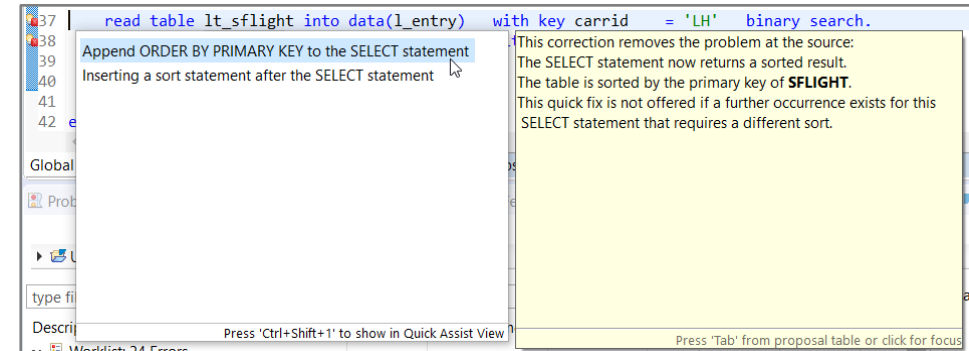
37 read table lt_sflight into data(l_entry) with key carrid = 'LH' binary search.
38
39
40
41
42 e

Global
Prob
U
type fi
Descri
Worklist: 24 Errors

Append ORDER BY PRIMARY KEY to the SELECT statement
Inserting a sort statement after the SELECT statement

Press 'Ctrl+Shift+1' to show in Quick Assist View

This correction removes the problem at the source:
The SELECT statement now returns a sorted result.
The table is sorted by the primary key of **SFLIGHT**.
This quick fix is not offered if a further occurrence exists for this SELECT statement that requires a different sort.

Press 'Tab' from proposal table or click for focus